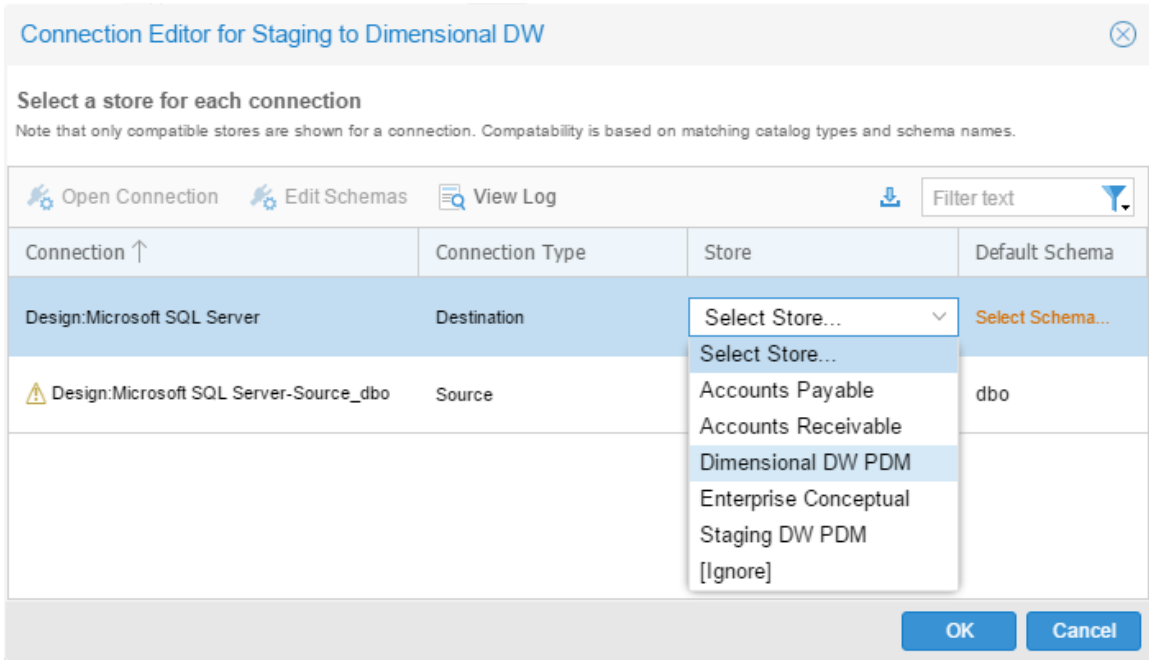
Connection Editor for Staging to Dimensional DW

Select a store for each connection

Note that only compatible stores are shown for a connection. Compatability is based on matching catalog types and schema names.

Open Connection   Edit Schemas   View Log   Filter text

| Connection ↑ | Connection Type | Store | Default Schema |
|---|---|---|---|
| Design:Microsoft SQL Server | Destination | Select Store... | Select Schema... |
| Design:Microsoft SQL Server-Source_dbo | Source | | dbo |

Select Store...
Accounts Payable
Accounts Receivable
Dimensional DW PDM
Enterprise Conceptual
Staging DW PDM
[Ignore]

OK   Cancel